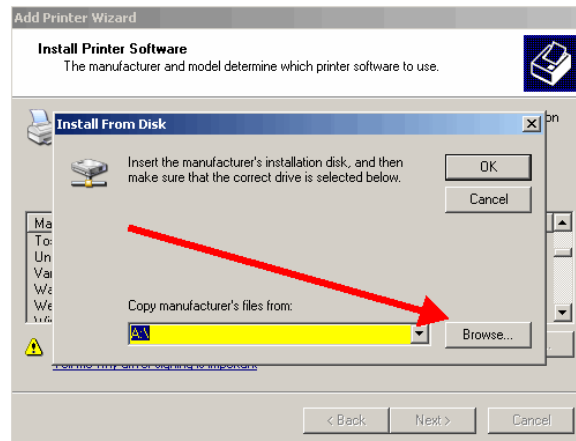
Add Printer Wizard

Install Printer Software

The manufacturer and model determine which printer software to use.

on

Install From Disk

Insert the manufacturer's installation disk, and then make sure that the correct drive is selected below.

OK

Cancel

Ma
To
Un
Va
Wa
We

Copy manufacturer's files from:

A:\

Browse...

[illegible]

< Back

Next >

Cancel